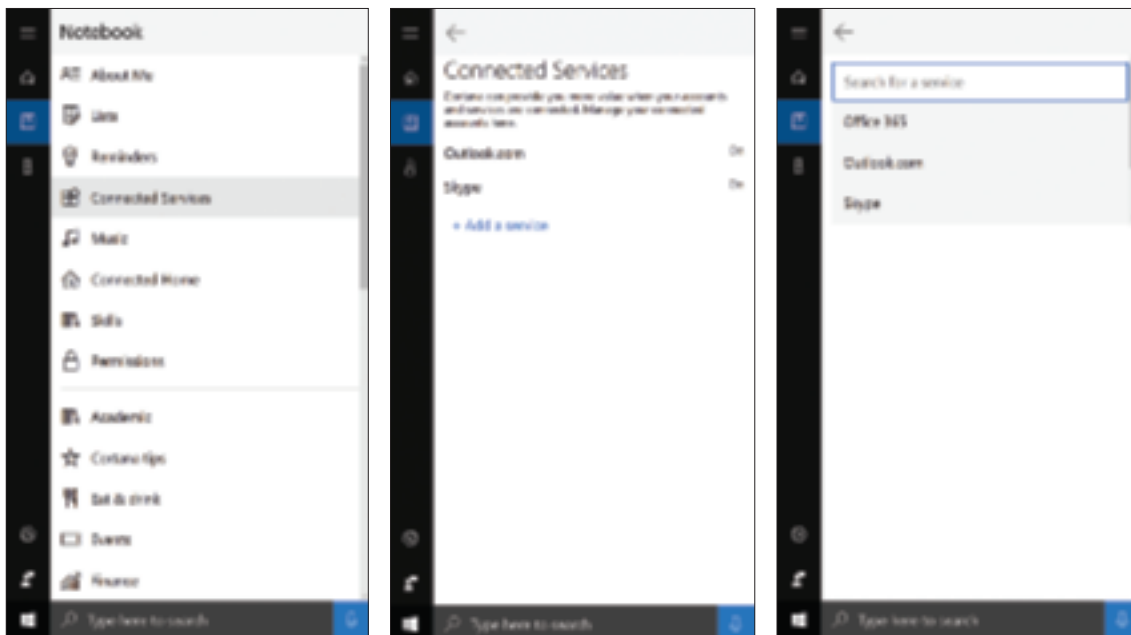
Notebook

AT About Me

Lists

Reminders

Connected Services

Music

Connected Home

Skills

Permissions

Academic

Cortana tips

Eat & drink

Events

Finance

Type here to search

Connected Services

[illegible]

Outlook.com

On

Skype

On

+ Add a service

Type here to search

Search for a service

Office 365

Outlook.com

Skype

Type here to search